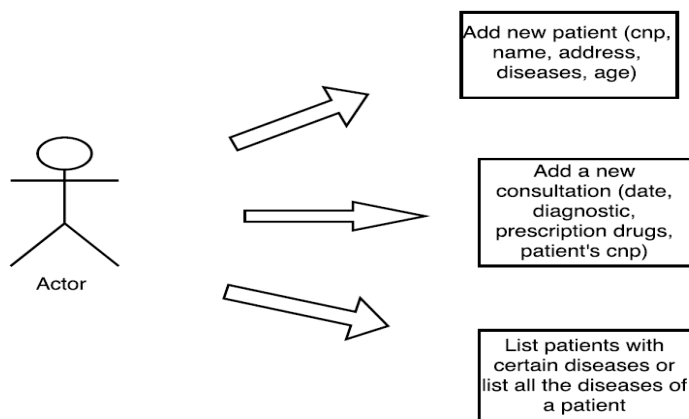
Add new patient (cnp, name, address, diseases, age)

Actor

Add a new consultation (date, diagnostic, prescription drugs, patient's cnp)

List patients with certain diseases or list all the diseases of a patient